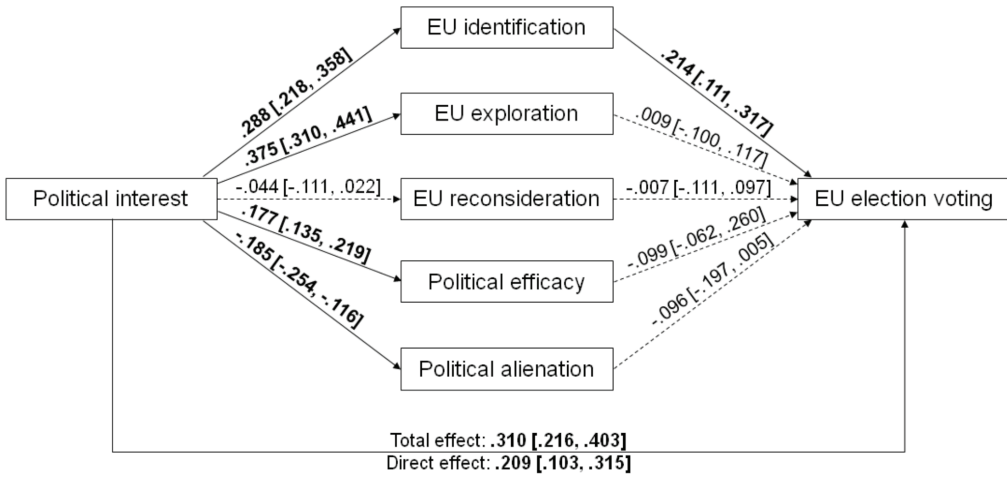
EU identification

EU exploration

Political interest

EU reconsideration

Political efficacy

Political alienation

EU election voting

.288 [.218, .358]

.375 [.310, .441]

-.044 [-.111, .022]

.177 [.135, .219]

-.185 [-.254, -.116]

.214 [.111, .317]

.009 [-.100, .117]

-.007 [-.111, .097]

.099 [-.062, .260]

-.096 [-.197, .005]

Total effect: .310 [.216, .403]
Direct effect: .209 [.103, .315]